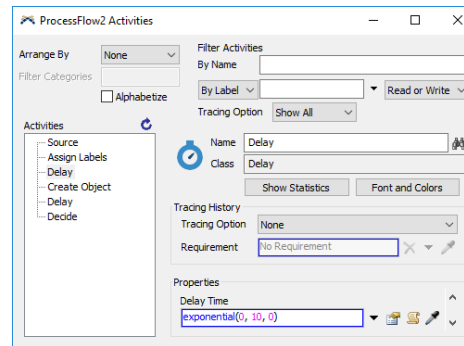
ProcessFlow2 Activities

Arrange By
None
Filter Categories
Alphabetize

Activities
Source
Assign Labels
Delay
Create Object
Delay
Decide

Filter Activities
By Name
By Label
Read or Write
Tracing Option
Show All

Name
Delay
Class
Delay
Show Statistics
Font and Colors

Tracing History
Tracing Option
None
Requirement
No Requirement

Properties
Delay Time
exponential(0, 10, 0)